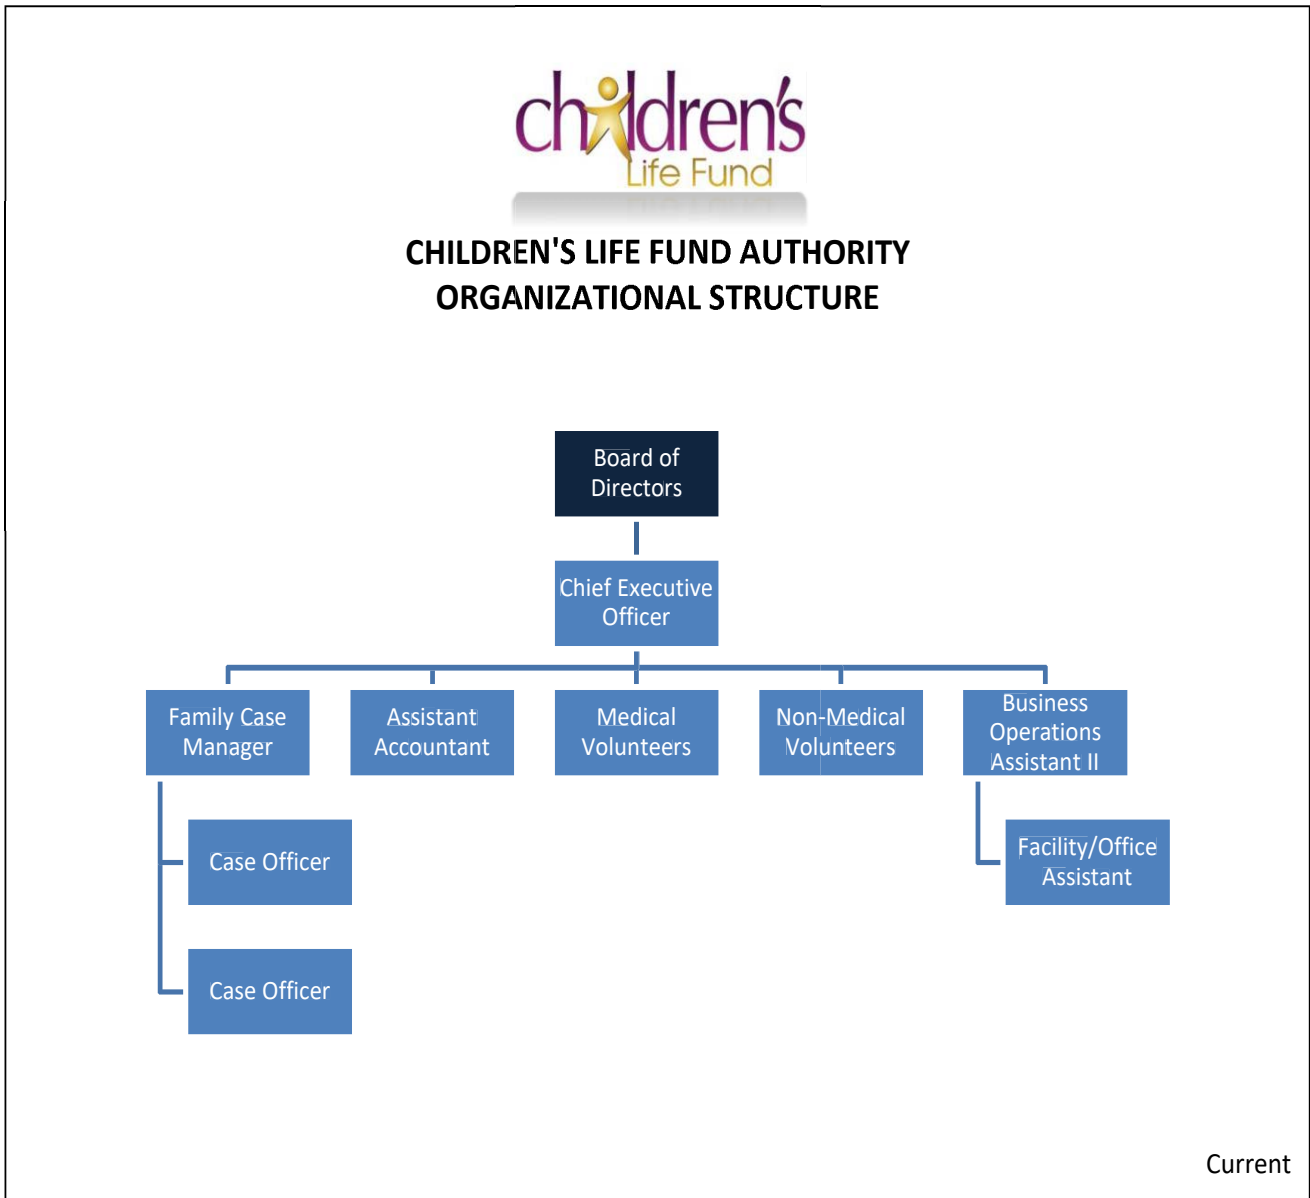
children's Life Fund

CHILDREN'S LIFE FUND AUTHORITY
ORGANIZATIONAL STRUCTURE

Board of Directors

Chief Executive Officer

Family Case Manager

Assistant Accountant

Medical Volunteers

Non-Medical Volunteers

Business Operations Assistant II

Case Officer

Case Officer

Facility/Office Assistant

Current